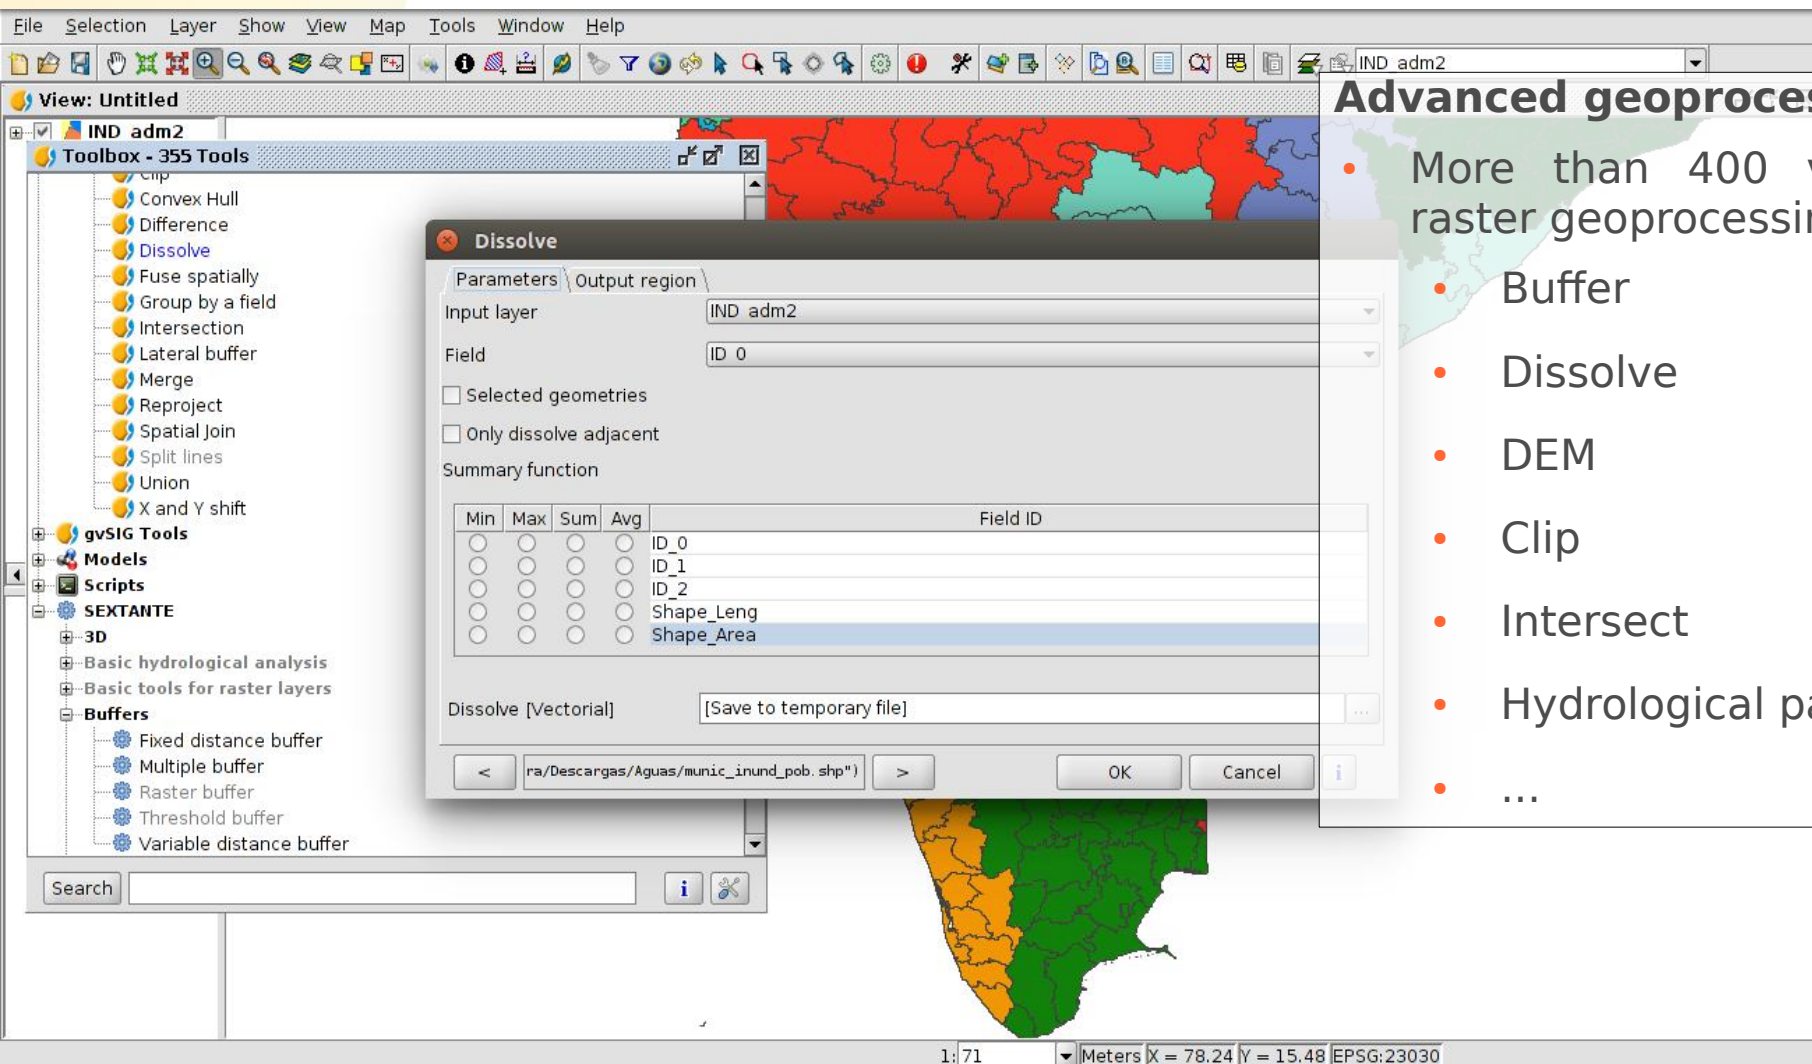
File Selection Layer Show View Map Tools Window Help

IND_adm2

View: Untitled

IND_adm2

Toolbox - 355 Tools

Clip
Convex Hull
Difference
Dissolve
Fuse spatially
Group by a field
Intersection
Lateral buffer
Merge
Reproject
Spatial Join
Split lines
Union
X and Y shift
gvSIG Tools
Models
Scripts
SEXTANTE
3D
Basic hydrological analysis
Basic tools for raster layers
Buffers
Fixed distance buffer
Multiple buffer
Raster buffer
Threshold buffer
Variable distance buffer

Search

Dissolve

Parameters Output region

Input layer IND_adm2

Field ID_0

Selected geometries

Only dissolve adjacent

Summary function

| Min | Max | Sum | Avg | Field ID |
|---|---|---|---|---|
| | | | | ID_0 |
| | | | | ID_1 |
| | | | | ID_2 |
| | | | | Shape_Leng |
| | | | | Shape_Area |

Dissolve [Vectorial] [Save to temporary file]

< ra/Descargas/Aguas/munic_inund_pob.shp") > OK Cancel

Advanced geoproce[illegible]

• More than 400 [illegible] raster geoprocessi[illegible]
• Buffer
• Dissolve
• DEM
• Clip
• Intersect
• Hydrological pa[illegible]
• ...

1:71 Meters X = 78.24 Y = 15.48 EPSG:23030